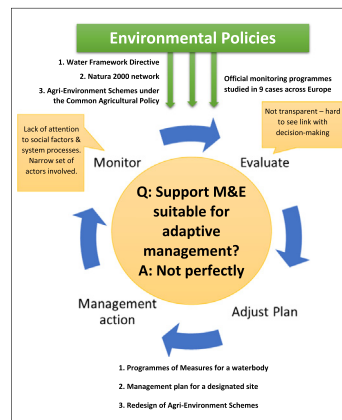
Environmental Policies

1. Water Framework Directive

2. Natura 2000 network

3. Agri-Environment Schemes under the Common Agricultural Policy

Official monitoring programmes studied in 9 cases across Europe

Lack of attention to social factors & system processes. Narrow set of actors involved.

Not transparent – hard to see link with decision-making

Monitor

Evaluate

Q: Support M&E suitable for adaptive management?
A: Not perfectly

Management action

Adjust Plan

1. Programmes of Measures for a waterbody

2. Management plan for a designated site

3. Redesign of Agri-Environment Schemes